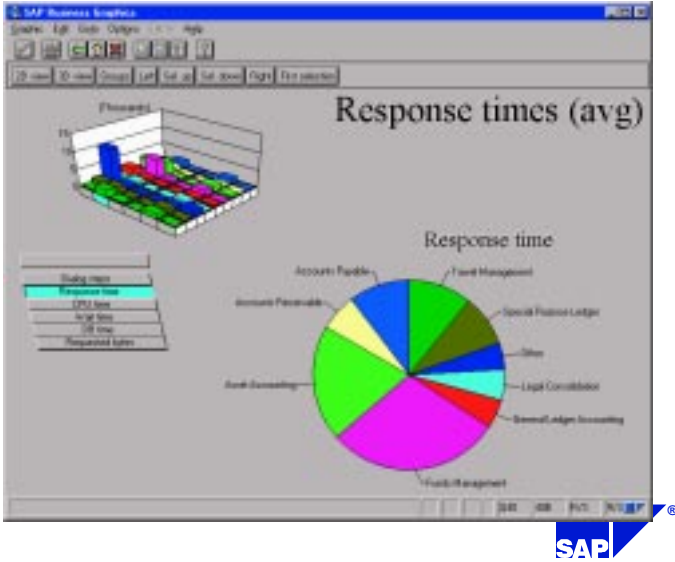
SAP Business Graphics

Graphic Edit Goto Options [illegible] Help

2D view 3D view Groups Left Set up Set down Right First selection

Response times (avg)

[thousands]

Response time

Dialog steps
Response time
CPU time
Wait time
DB time
Requested bytes

Accounts Payable
Travel Management
Special Purpose Ledger
Others
Legal Consolidation
General Ledger Accounting
Funds Management
Asset Accounting
Accounts Receivable

SAP
®